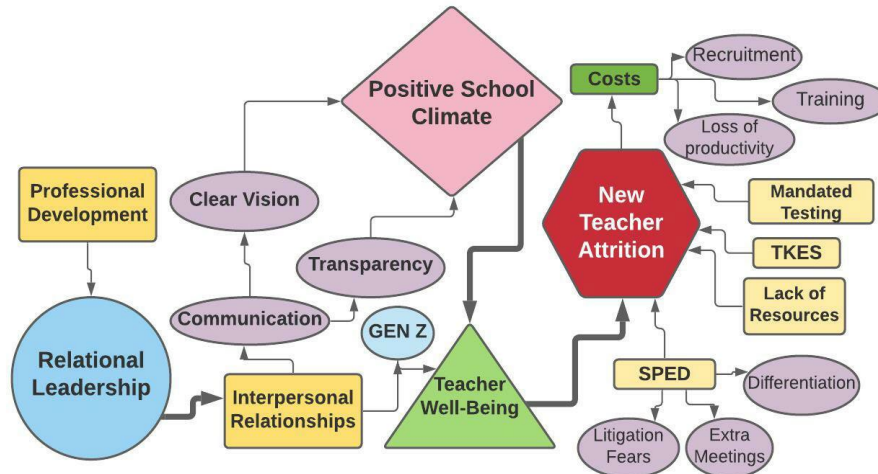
Positive School Climate

Costs

Recruitment

Training

Loss of productivity

Professional Development

Clear Vision

New Teacher Attrition

Mandated Testing

Transparency

TKES

Communication

GEN Z

Lack of Resources

Relational Leadership

Interpersonal Relationships

Teacher Well-Being

SPED

Differentiation

Litigation Fears

Extra Meetings